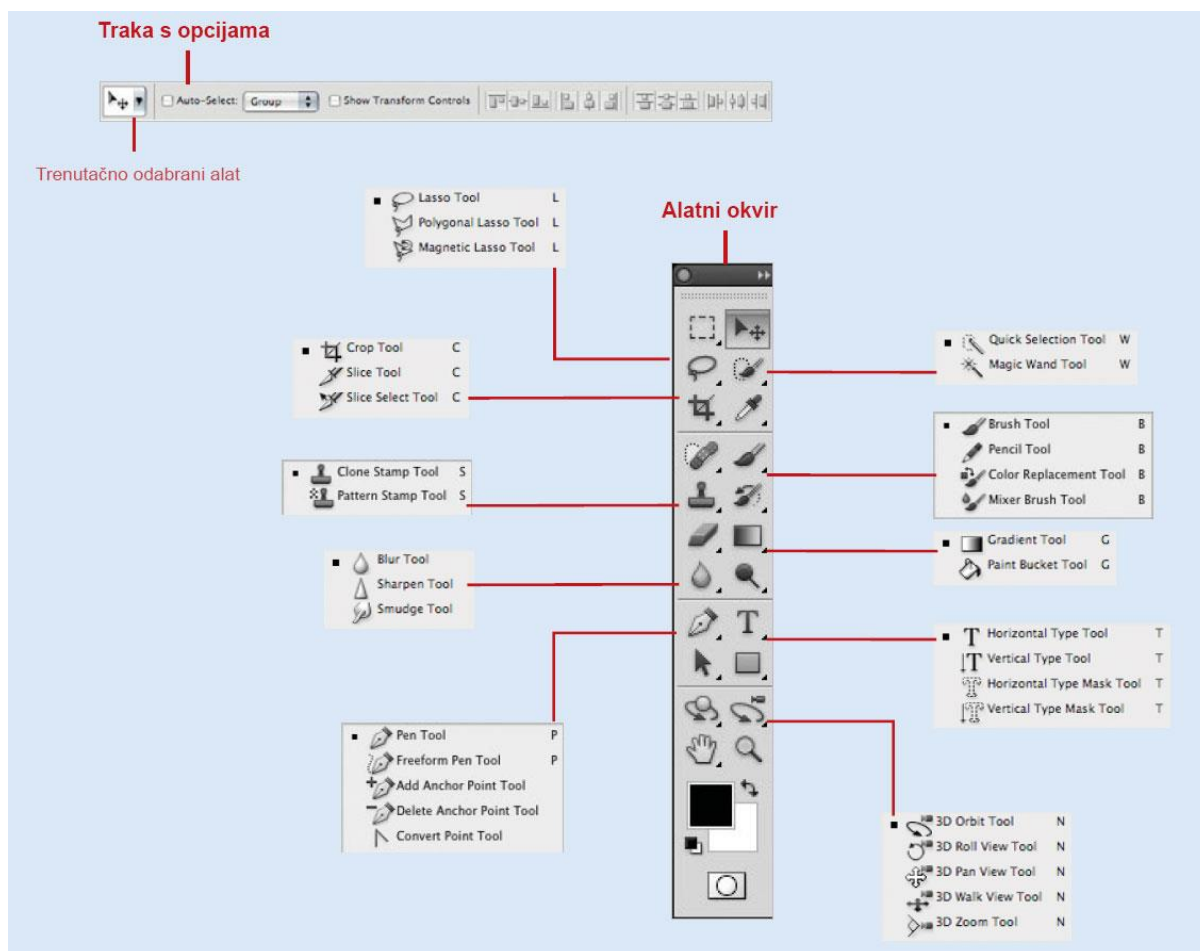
Traka s opcijama

Auto-Select: Group Show Transform Controls

Trenutačno odabrani alat

Lasso Tool L
Polygonal Lasso Tool L
Magnetic Lasso Tool L

Alatni okvir

Crop Tool C
Slice Tool C
Slice Select Tool C

Quick Selection Tool W
Magic Wand Tool W

Brush Tool B
Pencil Tool B
Color Replacement Tool B
Mixer Brush Tool B

Clone Stamp Tool S
Pattern Stamp Tool S

Gradient Tool G
Paint Bucket Tool G

Blur Tool
Sharpen Tool
Smudge Tool

Horizontal Type Tool T
Vertical Type Tool T
Horizontal Type Mask Tool T
Vertical Type Mask Tool T

Pen Tool P
Freeform Pen Tool P
Add Anchor Point Tool
Delete Anchor Point Tool
Convert Point Tool

3D Orbit Tool N
3D Roll View Tool N
3D Pan View Tool N
3D Walk View Tool N
3D Zoom Tool N